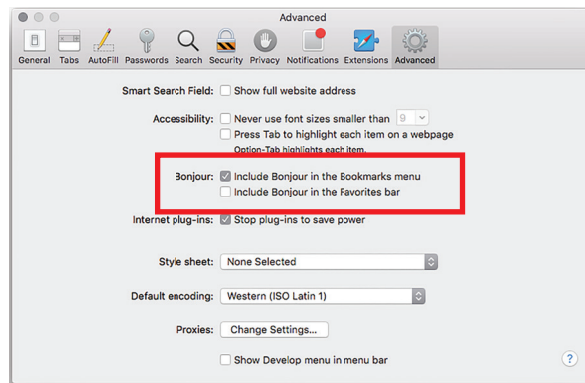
Advanced

General Tabs AutoFill Passwords Search Security Privacy Notifications Extensions Advanced

Smart Search Field: Show full website address

Accessibility: Never use font sizes smaller than 9

Press Tab to highlight each item on a webpage

Option-Tab highlights each item.

Bonjour: Include Bonjour in the Bookmarks menu

Include Bonjour in the Favorites bar

Internet plug-ins: Stop plug-ins to save power

Style sheet: None Selected

Default encoding: Western (ISO Latin 1)

Proxies: Change Settings...

Show Develop menu in menu bar

?